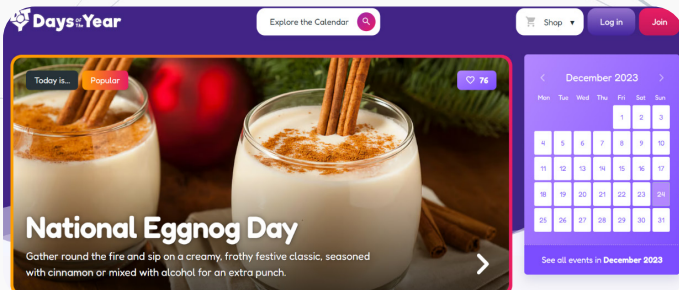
Days of the Year

Explore the Calendar

Shop ▾

Log in

Join

Today is...

Popular

76

National Eggnog Day

Gather round the fire and sip on a creamy, frothy festive classic, seasoned with cinnamon or mixed with alcohol for an extra punch.

December 2023

| Mon | Tue | Wed | Thu | Fri | Sat | Sun |
|---|---|---|---|---|---|---|
| | | | | 1 | 2 | 3 |
| 4 | 5 | 6 | 7 | 8 | 9 | 10 |
| 11 | 12 | 13 | 14 | 15 | 16 | 17 |
| 18 | 19 | 20 | 21 | 22 | 23 | 24 |
| 25 | 26 | 27 | 28 | 29 | 30 | 31 |

See all events in December 2023